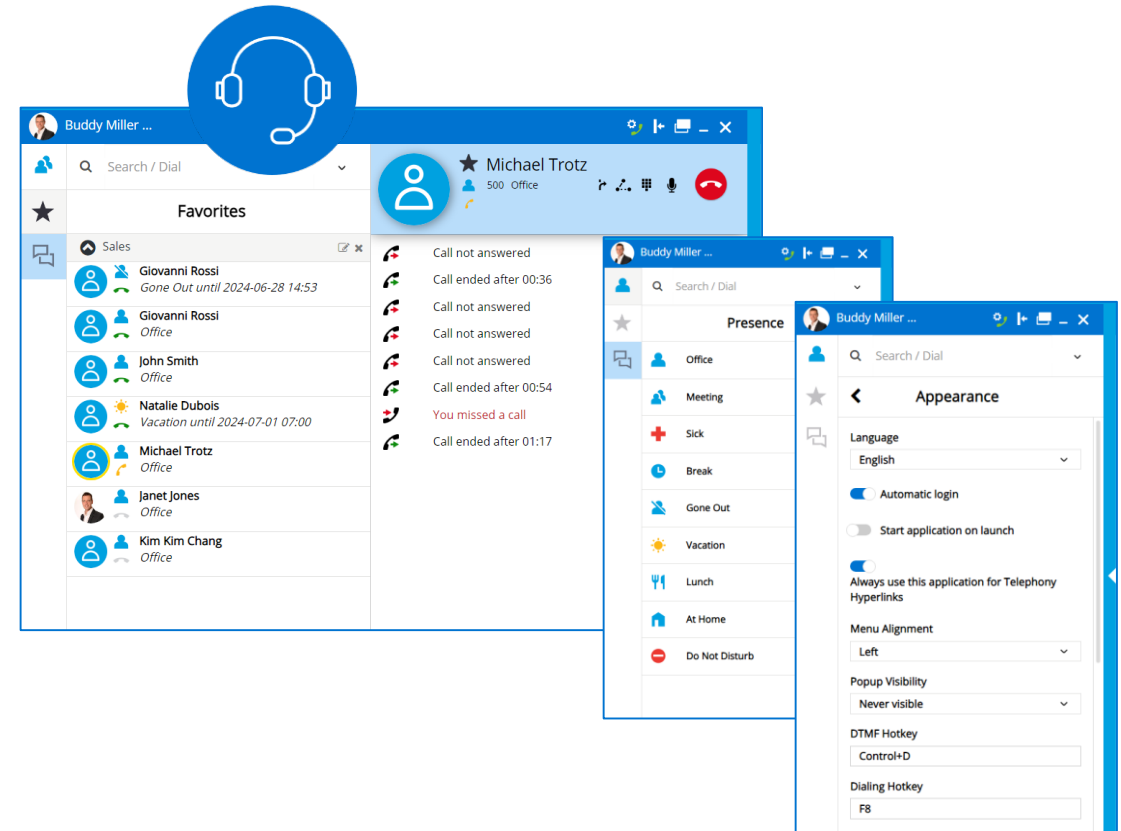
Buddy Miller ...

Search / Dial

Favorites

Sales

Giovanni Rossi
Gone Out until 2024-06-28 14:53

Giovanni Rossi
Office

John Smith
Office

Natalie Dubois
Vacation until 2024-07-01 07:00

Michael Trotz
Office

Janet Jones
Office

Kim Kim Chang
Office

Michael Trotz
500 Office

Call not answered
Call ended after 00:36
Call not answered
Call not answered
Call not answered
Call ended after 00:54
You missed a call
Call ended after 01:17

Buddy Miller ...

Search / Dial

Presence

Office
Meeting
Sick
Break
Gone Out
Vacation
Lunch
At Home
Do Not Disturb

Buddy Miller ...

Search / Dial

Appearance

Language
English

Automatic login

Start application on launch

Always use this application for Telephony Hyperlinks

Menu Alignment
Left

Popup Visibility
Never visible

DTMF Hotkey
Control+D

Dialing Hotkey
F8